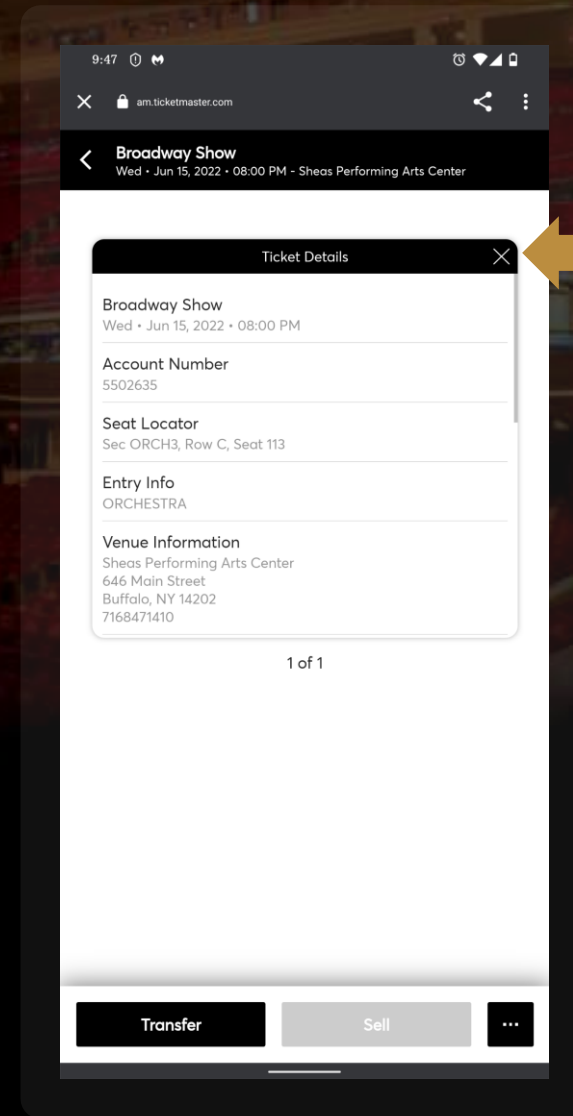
9:47

am.ticketmaster.com

Broadway Show
Wed • Jun 15, 2022 • 08:00 PM - Sheas Performing Arts Center

Ticket Details

Broadway Show
Wed • Jun 15, 2022 • 08:00 PM

Account Number
5502635

Seat Locator
Sec ORCH3, Row C, Seat 113

Entry Info
ORCHESTRA

Venue Information
Sheas Performing Arts Center
646 Main Street
Buffalo, NY 14202
7168471410

1 of 1

Transfer

Sell

...